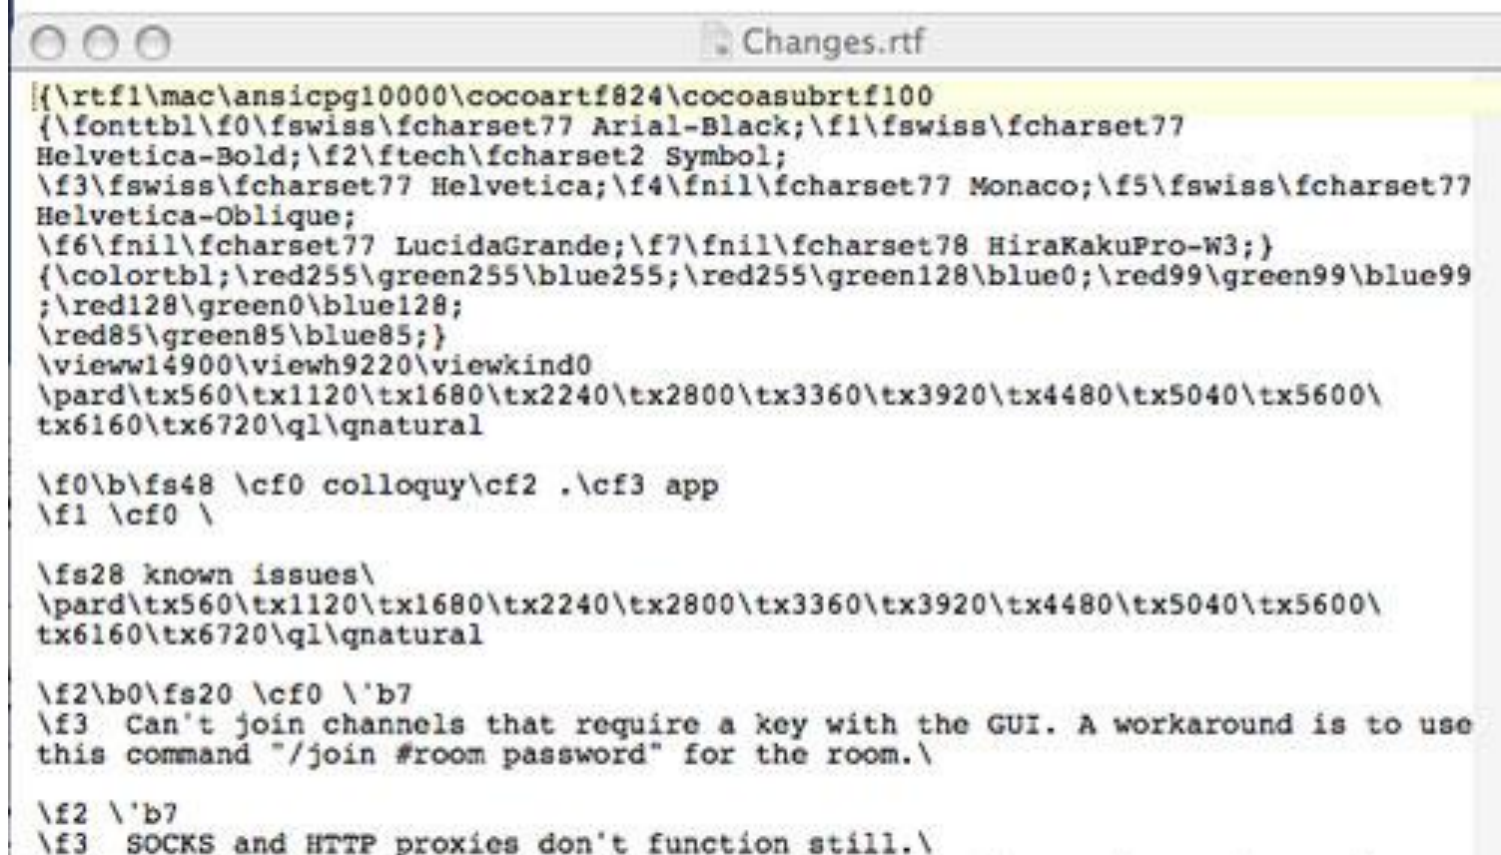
Changes.rtf

{\rtf1\mac\ansicpg10000\cocoartf824\cocoasubrtf100
{\fonttbl\f0\fswiss\fcharset77 Arial-Black;\f1\fswiss\fcharset77
Helvetica-Bold;\f2\ftech\fcharset2 Symbol;
\f3\fswiss\fcharset77 Helvetica;\f4\fnil\fcharset77 Monaco;\f5\fswiss\fcharset77
Helvetica-Oblique;
\f6\fnil\fcharset77 LucidaGrande;\f7\fnil\fcharset78 HiraKakuPro-W3;}
{\colortbl;\red255\green255\blue255;\red255\green128\blue0;\red99\green99\blue99
;\red128\green0\blue128;
\red85\green85\blue85;}
\vieww14900\viewh9220\viewkind0
\pard\tx560\tx1120\tx1680\tx2240\tx2800\tx3360\tx3920\tx4480\tx5040\tx5600\
tx6160\tx6720\ql\qnatural

\f0\b\fs48 \cf0 colloquy\cf2 .\cf3 app
\f1 \cf0 \

\fs28 known issues\
\pard\tx560\tx1120\tx1680\tx2240\tx2800\tx3360\tx3920\tx4480\tx5040\tx5600\
tx6160\tx6720\ql\qnatural

\f2\b0\fs20 \cf0 \'b7
\f3 Can't join channels that require a key with the GUI. A workaround is to use this command "/join #room password" for the room.\

\f2 \'b7
\f3 SOCKS and HTTP proxies don't function still.\